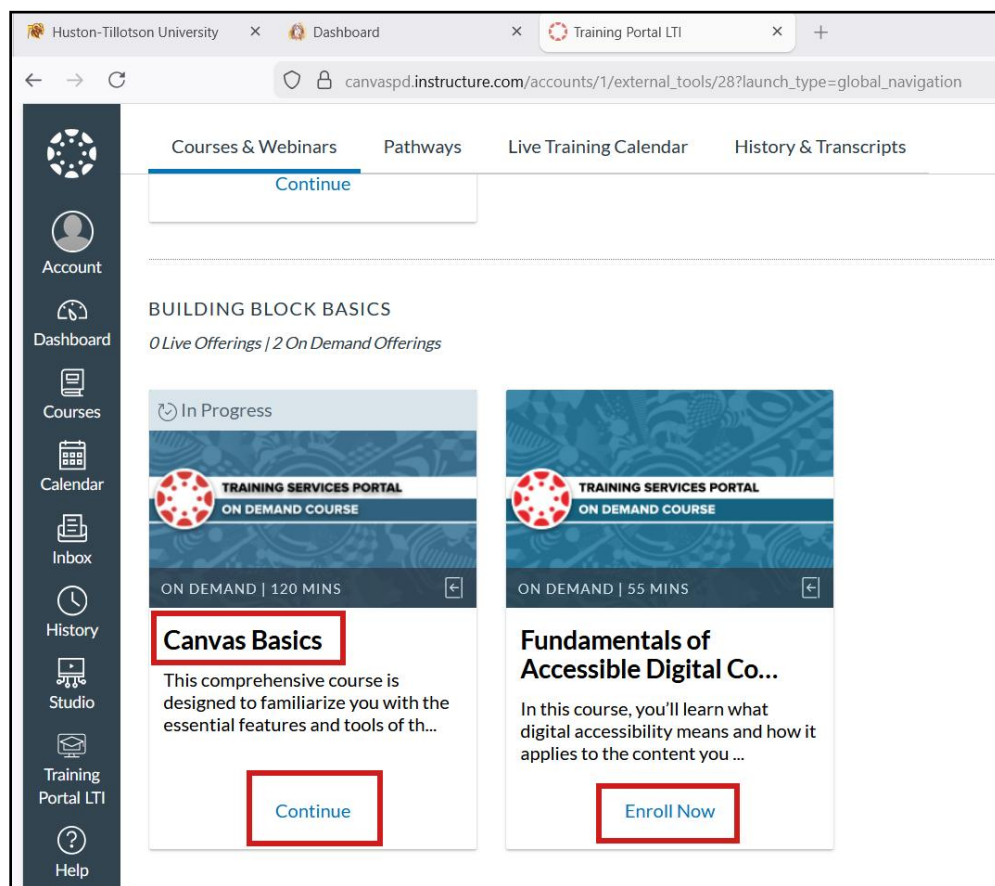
Huston-Tillotson University ×
Dashboard ×
Training Portal LTI ×
+

canvaspd.instructure.com/accounts/1/external_tools/28?launch_type=global_navigation

Account
Dashboard
Courses
Calendar
Inbox
History
Studio
Training Portal LTI
Help

Courses & Webinars
Pathways
Live Training Calendar
History & Transcripts

Continue

BUILDING BLOCK BASICS
0 Live Offerings | 2 On Demand Offerings

In Progress
TRAINING SERVICES PORTAL
ON DEMAND COURSE
ON DEMAND | 120 MINS
Canvas Basics
This comprehensive course is designed to familiarize you with the essential features and tools of th...
Continue

TRAINING SERVICES PORTAL
ON DEMAND COURSE
ON DEMAND | 55 MINS
Fundamentals of Accessible Digital Co...
In this course, you'll learn what digital accessibility means and how it applies to the content you ...
Enroll Now